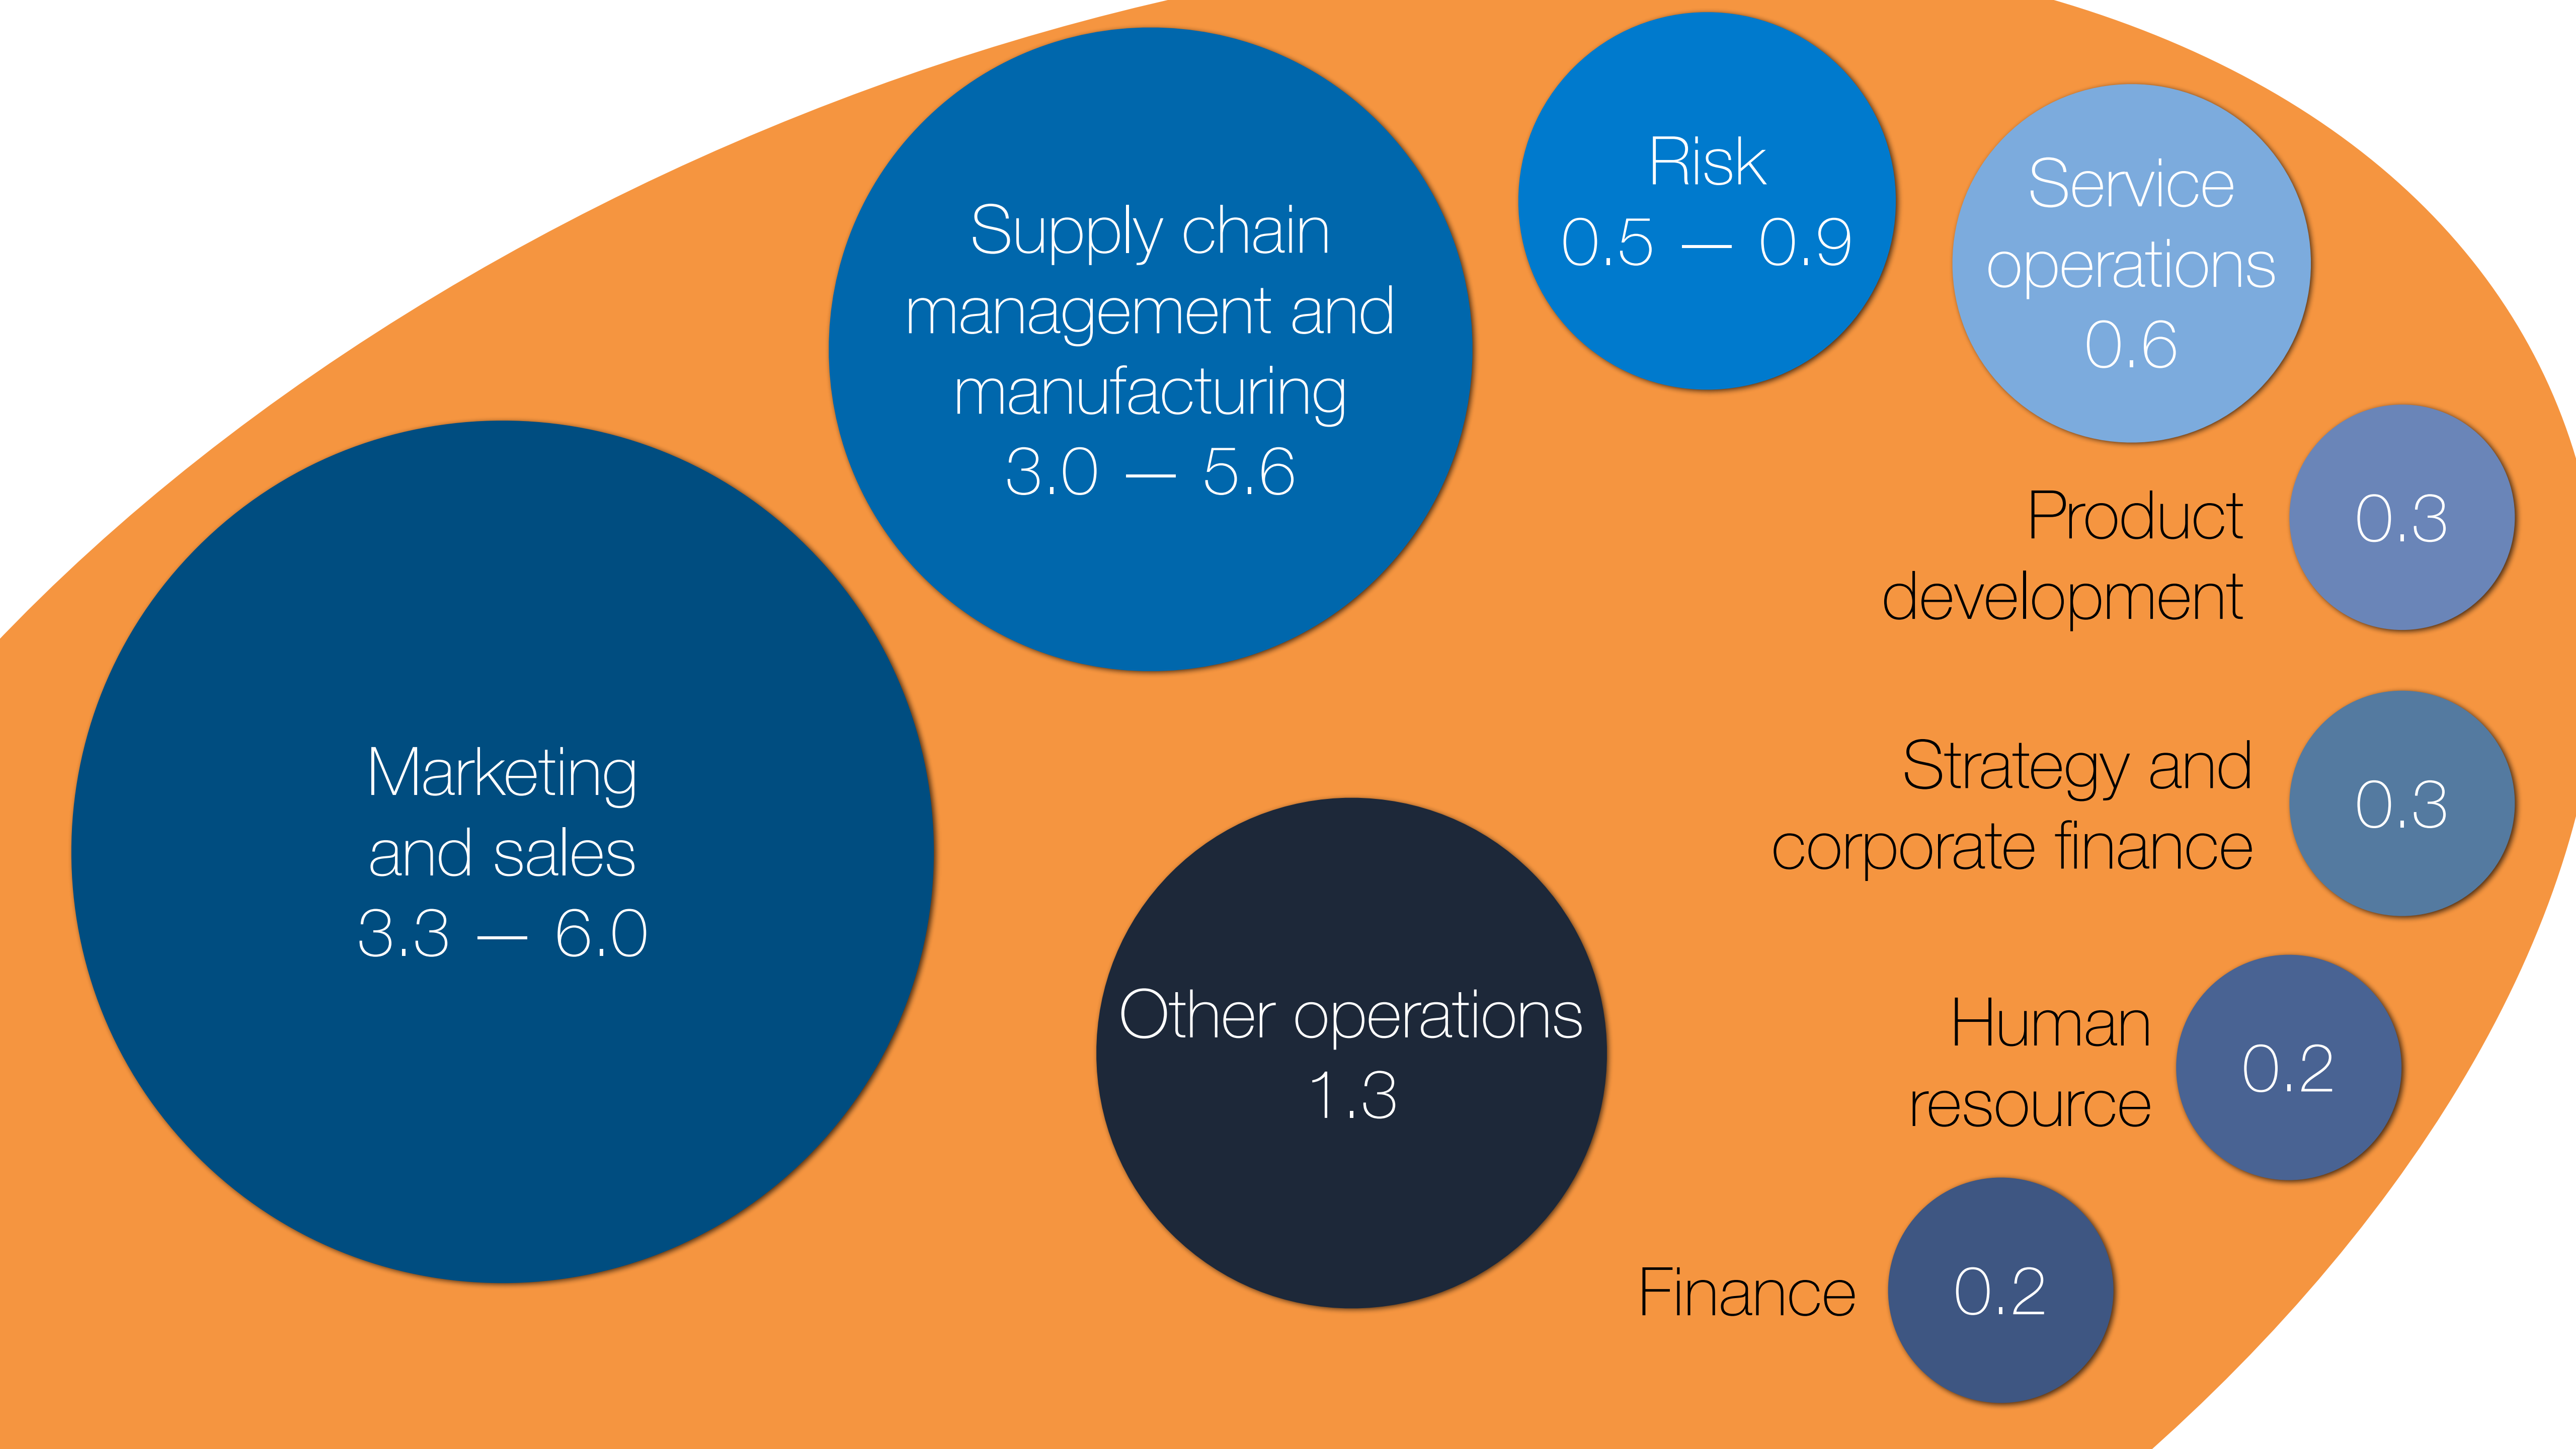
Supply chain management and manufacturing
3.0 — 5.6

Risk
0.5 — 0.9

Service operations
0.6

Product development

0.3

Marketing and sales
3.3 — 6.0

Strategy and corporate finance

0.3

Other operations
1.3

Human resource

0.2

Finance

0.2